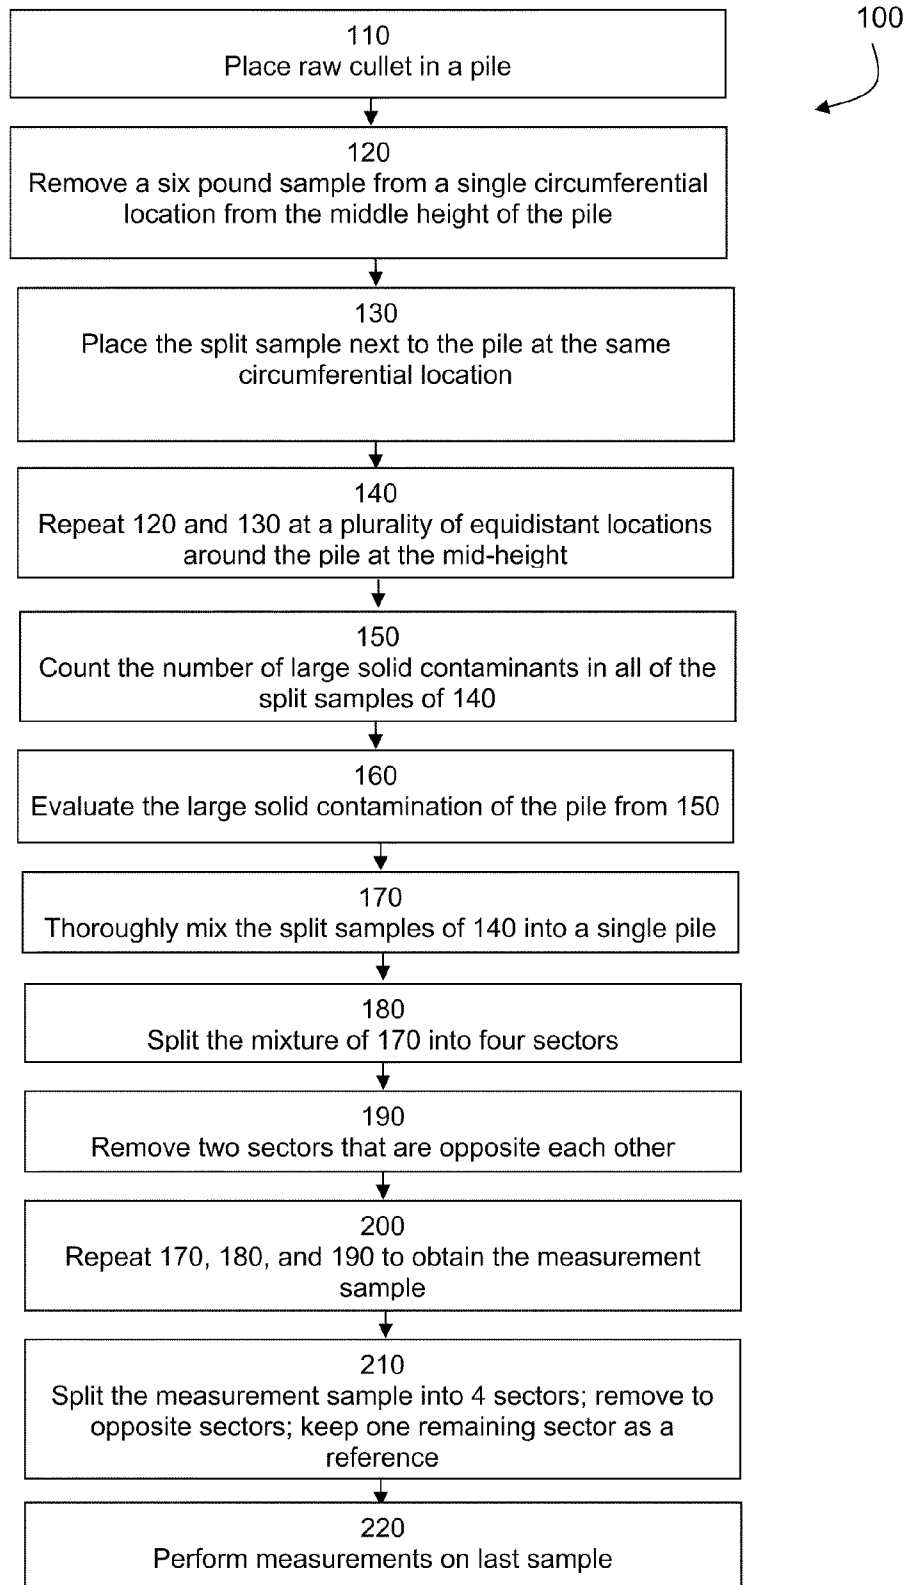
100

110
Place raw cullet in a pile

120
Remove a six pound sample from a single circumferential location from the middle height of the pile

130
Place the split sample next to the pile at the same circumferential location

140
Repeat 120 and 130 at a plurality of equidistant locations around the pile at the mid-height

150
Count the number of large solid contaminants in all of the split samples of 140

160
Evaluate the large solid contamination of the pile from 150

170
Thoroughly mix the split samples of 140 into a single pile

180
Split the mixture of 170 into four sectors

190
Remove two sectors that are opposite each other

200
Repeat 170, 180, and 190 to obtain the measurement sample

210
Split the measurement sample into 4 sectors; remove to opposite sectors; keep one remaining sector as a reference

220
Perform measurements on last sample